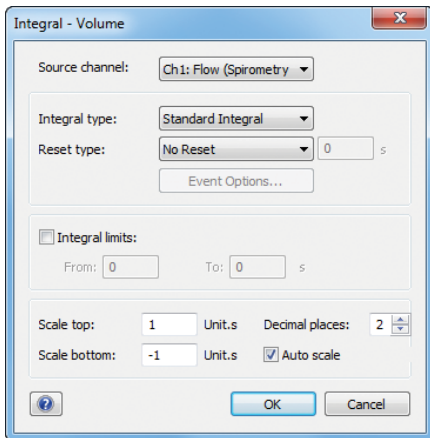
Integral - Volume

Source channel: Ch1: Flow (Spirometry

Integral type: Standard Integral
Reset type: No Reset 0 s
Event Options...

Integral limits:
From: 0 To: 0 s

Scale top: 1 Unit.s Decimal places: 2
Scale bottom: -1 Unit.s Auto scale

OK Cancel